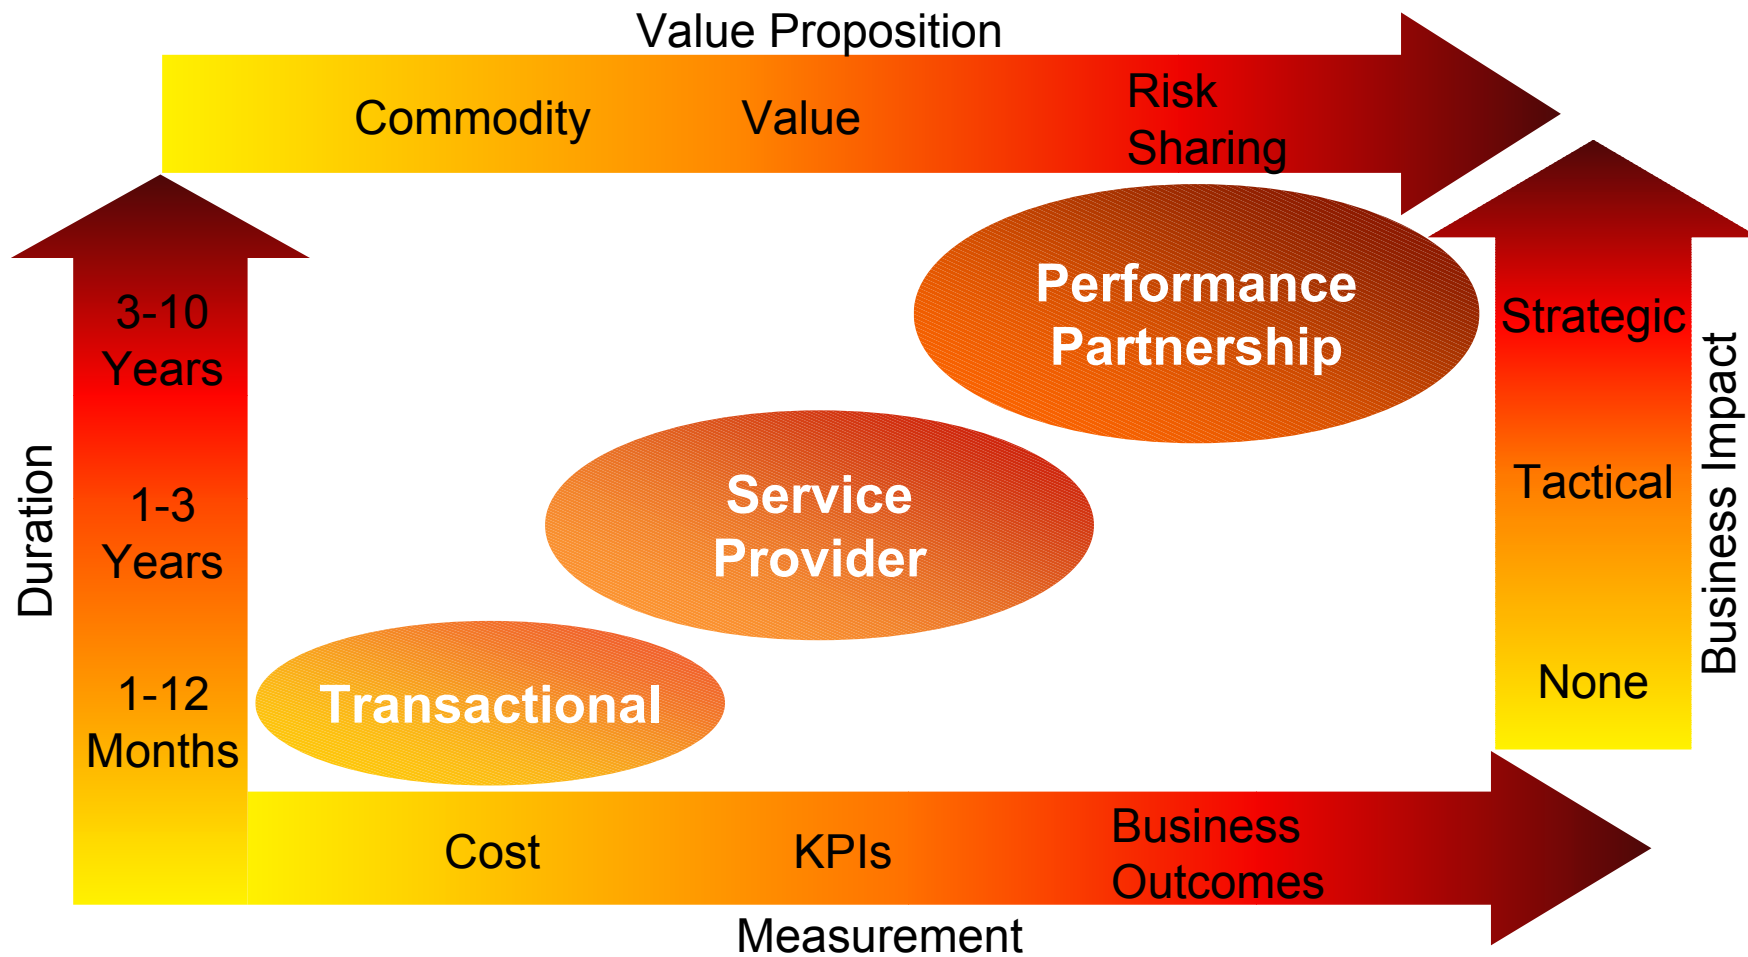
Value Proposition

Commodity

Value

Risk Sharing

Duration

3-10 Years

1-3 Years

1-12 Months

Performance Partnership

Service Provider

Transactional

Strategic

Tactical

None

Business Impact

Cost

KPIs

Business Outcomes

Measurement